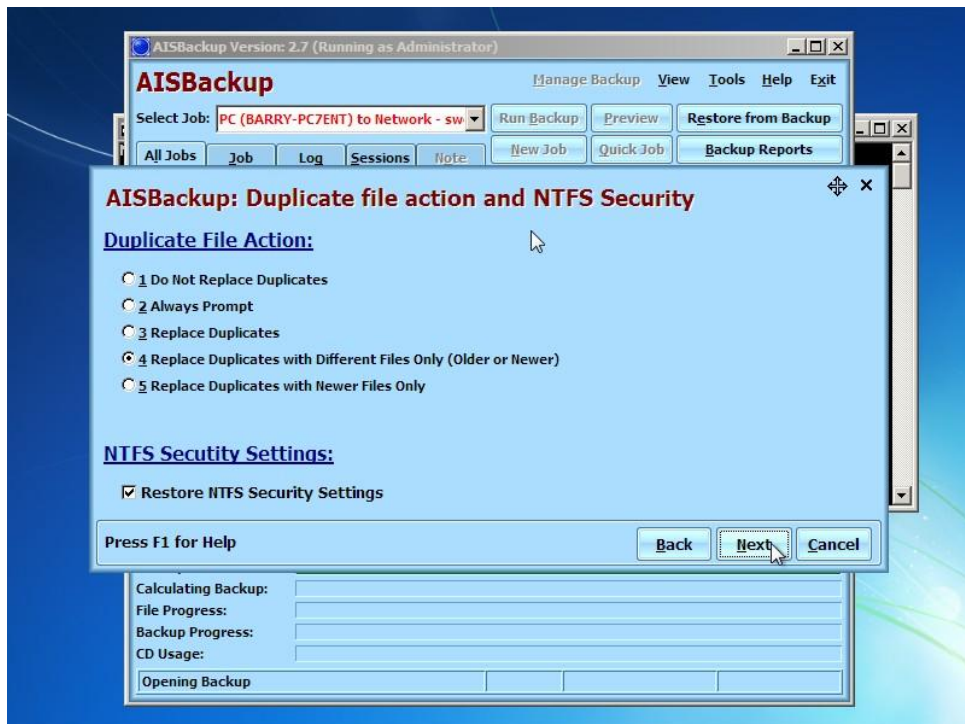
AISBackup Version: 2.7 (Running as Administrator)

AISBackup

Manage Backup View Tools Help Exit

Select Job: PC (BARRY-PC7ENT) to Network - sw

Run Backup Preview Restore from Backup

All Jobs Job Log Sessions Note

New Job Quick Job Backup Reports

AISBackup: Duplicate file action and NTFS Security

Duplicate File Action:

1 Do Not Replace Duplicates
2 Always Prompt
3 Replace Duplicates
4 Replace Duplicates with Different Files Only (Older or Newer)
5 Replace Duplicates with Newer Files Only

NTFS Secutity Settings:

Restore NTFS Security Settings

Press F1 for Help

Back Next Cancel

Calculating Backup:
File Progress:
Backup Progress:
CD Usage:

Opening Backup